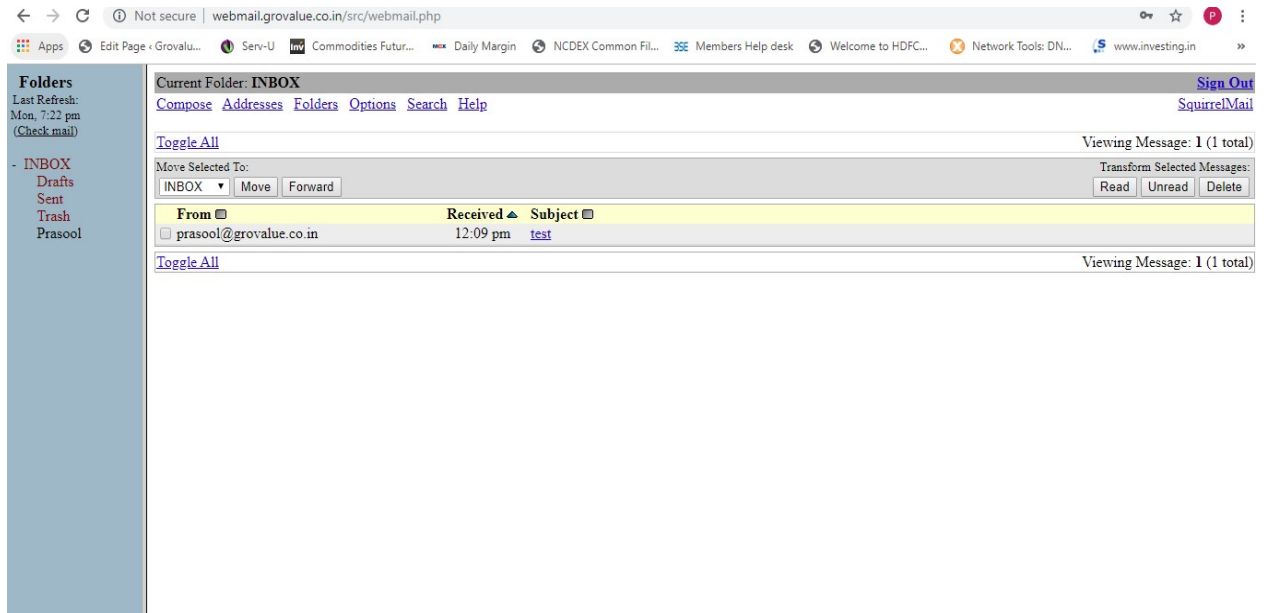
Not secure | webmail.grovalue.co.in/src/webmail.php

P

Apps  Edit Page ‹ Grovalu...  Serv-U  inv Commodities Futur...  MCX Daily Margin  NCDEX Common Fil...  BSE Members Help desk  Welcome to HDFC...  Network Tools: DN...  www.investing.in  »

Folders
Last Refresh:
Mon, 7:22 pm
(Check mail)

- INBOX
Drafts
Sent
Trash
Prasool

Current Folder: INBOX
Sign Out
Compose Addresses Folders Options Search Help
SquirrelMail

Toggle All
Viewing Message: 1 (1 total)

Move Selected To:
INBOX Move Forward
Transform Selected Messages:
Read Unread Delete

| From | Received | Subject |
|---|---|---|
| prasool@grovalue.co.in | 12:09 pm | test |

Toggle All
Viewing Message: 1 (1 total)